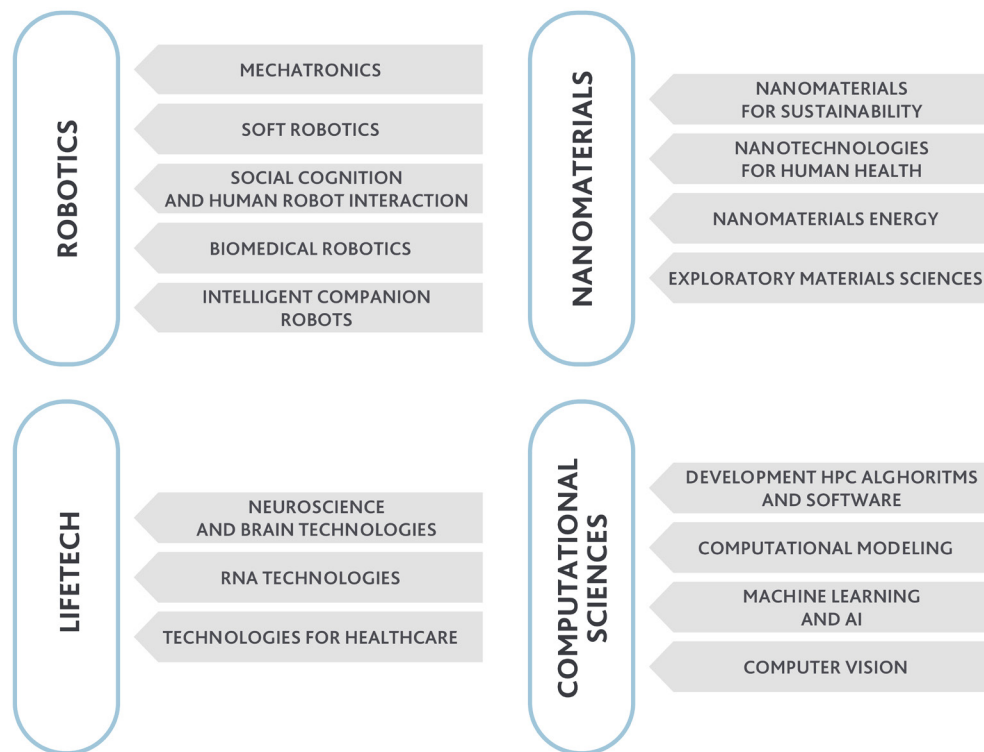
ROBOTICS

MECHATRONICS

SOFT ROBOTICS

SOCIAL COGNITION AND HUMAN ROBOT INTERACTION

BIOMEDICAL ROBOTICS

INTELLIGENT COMPANION ROBOTS

NANOMATERIALS

NANOMATERIALS FOR SUSTAINABILITY

NANOTECHNOLOGIES FOR HUMAN HEALTH

NANOMATERIALS ENERGY

EXPLORATORY MATERIALS SCIENCES

LIFETECH

NEUROSCIENCE AND BRAIN TECHNOLOGIES

RNA TECHNOLOGIES

TECHNOLOGIES FOR HEALTHCARE

COMPUTATIONAL SCIENCES

DEVELOPMENT HPC ALGHORITMS AND SOFTWARE

COMPUTATIONAL MODELING

MACHINE LEARNING AND AI

COMPUTER VISION